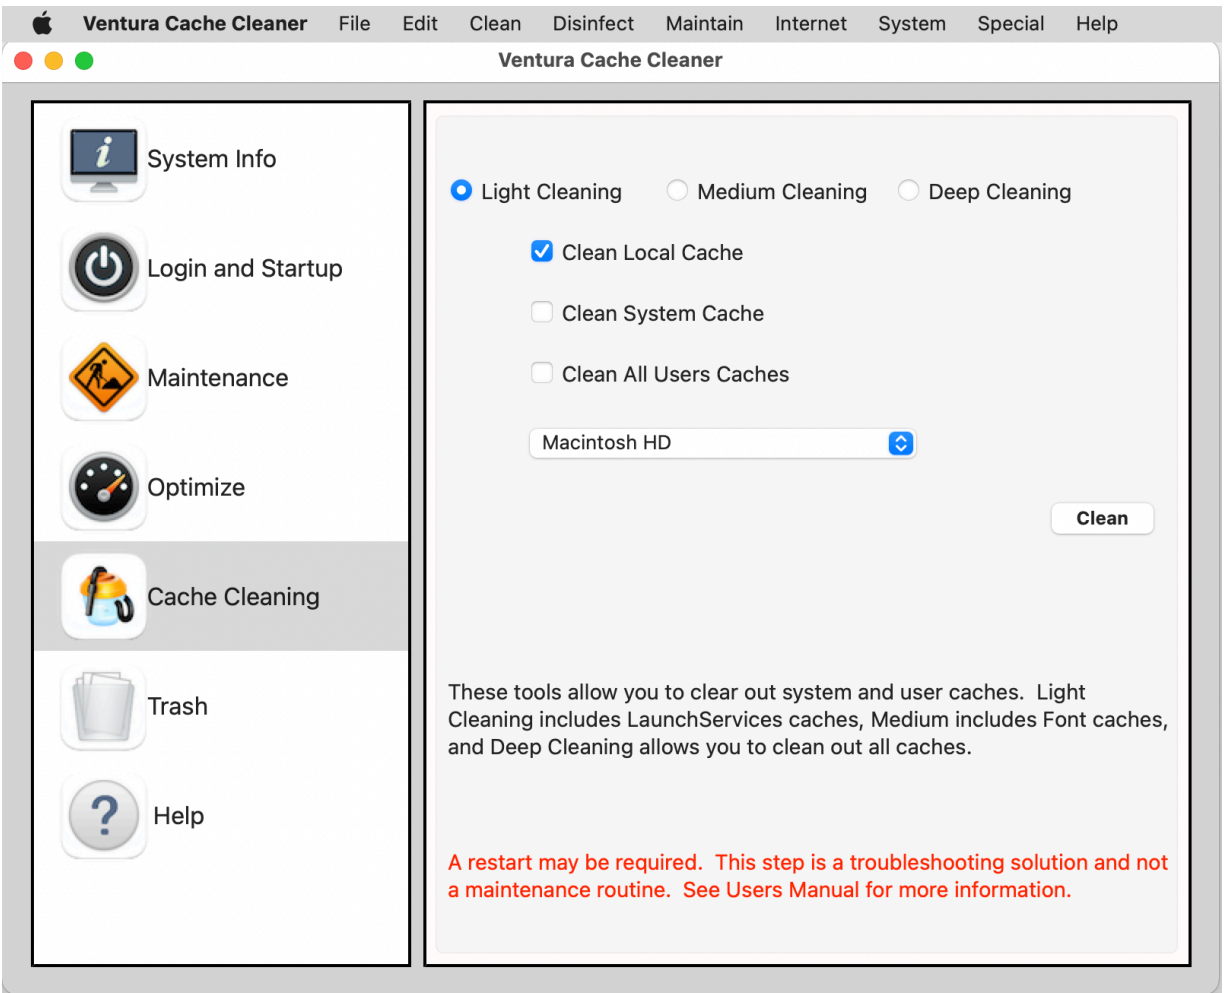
Ventura Cache Cleaner File Edit Clean Disinfect Maintain Internet System Special Help

Ventura Cache Cleaner

System Info

Login and Startup

Maintenance

Optimize

Cache Cleaning

Trash

Help

Light Cleaning Medium Cleaning Deep Cleaning

Clean Local Cache

Clean System Cache

Clean All Users Caches

Macintosh HD

Clean

These tools allow you to clear out system and user caches. Light Cleaning includes LaunchServices caches, Medium includes Font caches, and Deep Cleaning allows you to clean out all caches.

A restart may be required. This step is a troubleshooting solution and not a maintenance routine. See Users Manual for more information.